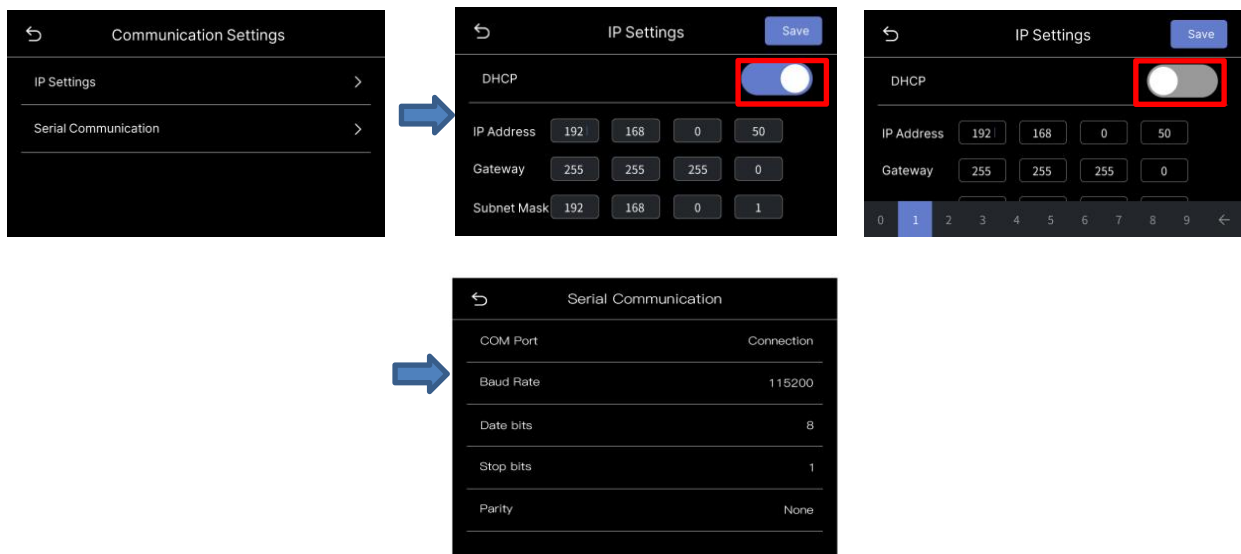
Communication Settings

IP Settings

Serial Communication

IP Settings

Save

DHCP

| IP Address | 192 | 168 | 0 | 50 |
|---|---|---|---|---|
| Gateway | 255 | 255 | 255 | 0 |
| Subnet Mask | 192 | 168 | 0 | 1 |

IP Settings

Save

DHCP

| IP Address | 192 | 168 | 0 | 50 |
|---|---|---|---|---|
| Gateway | 255 | 255 | 255 | 0 |

0 1 2 3 4 5 6 7 8 9 ←

Serial Communication

| COM Port | Connection |
|---|---|
| Baud Rate | 115200 |
| Date bits | 8 |
| Stop bits | 1 |
| Parity | None |